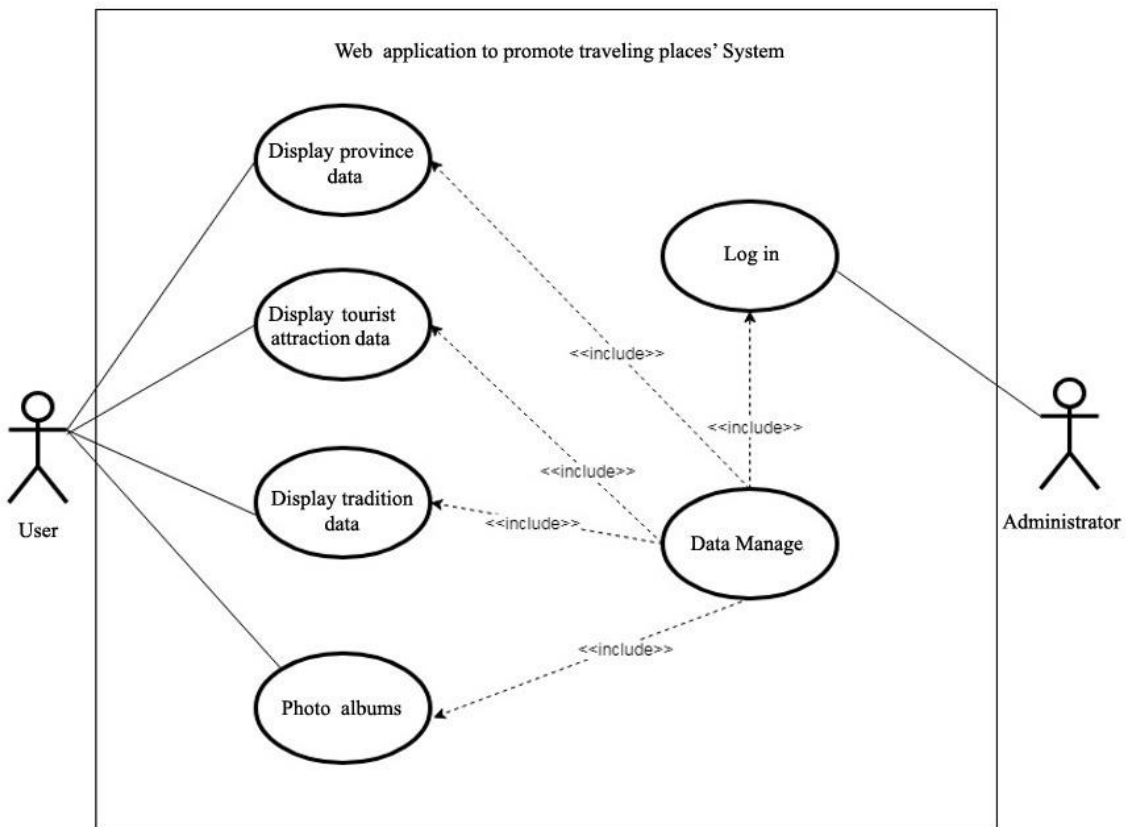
Web application to promote traveling places' System

Display province data

Log in

Display tourist attraction data

<<include>>

<<include>>

<<include>>

Display tradition data

<<include>>

Data Manage

User

Administrator

<<include>>

Photo albums